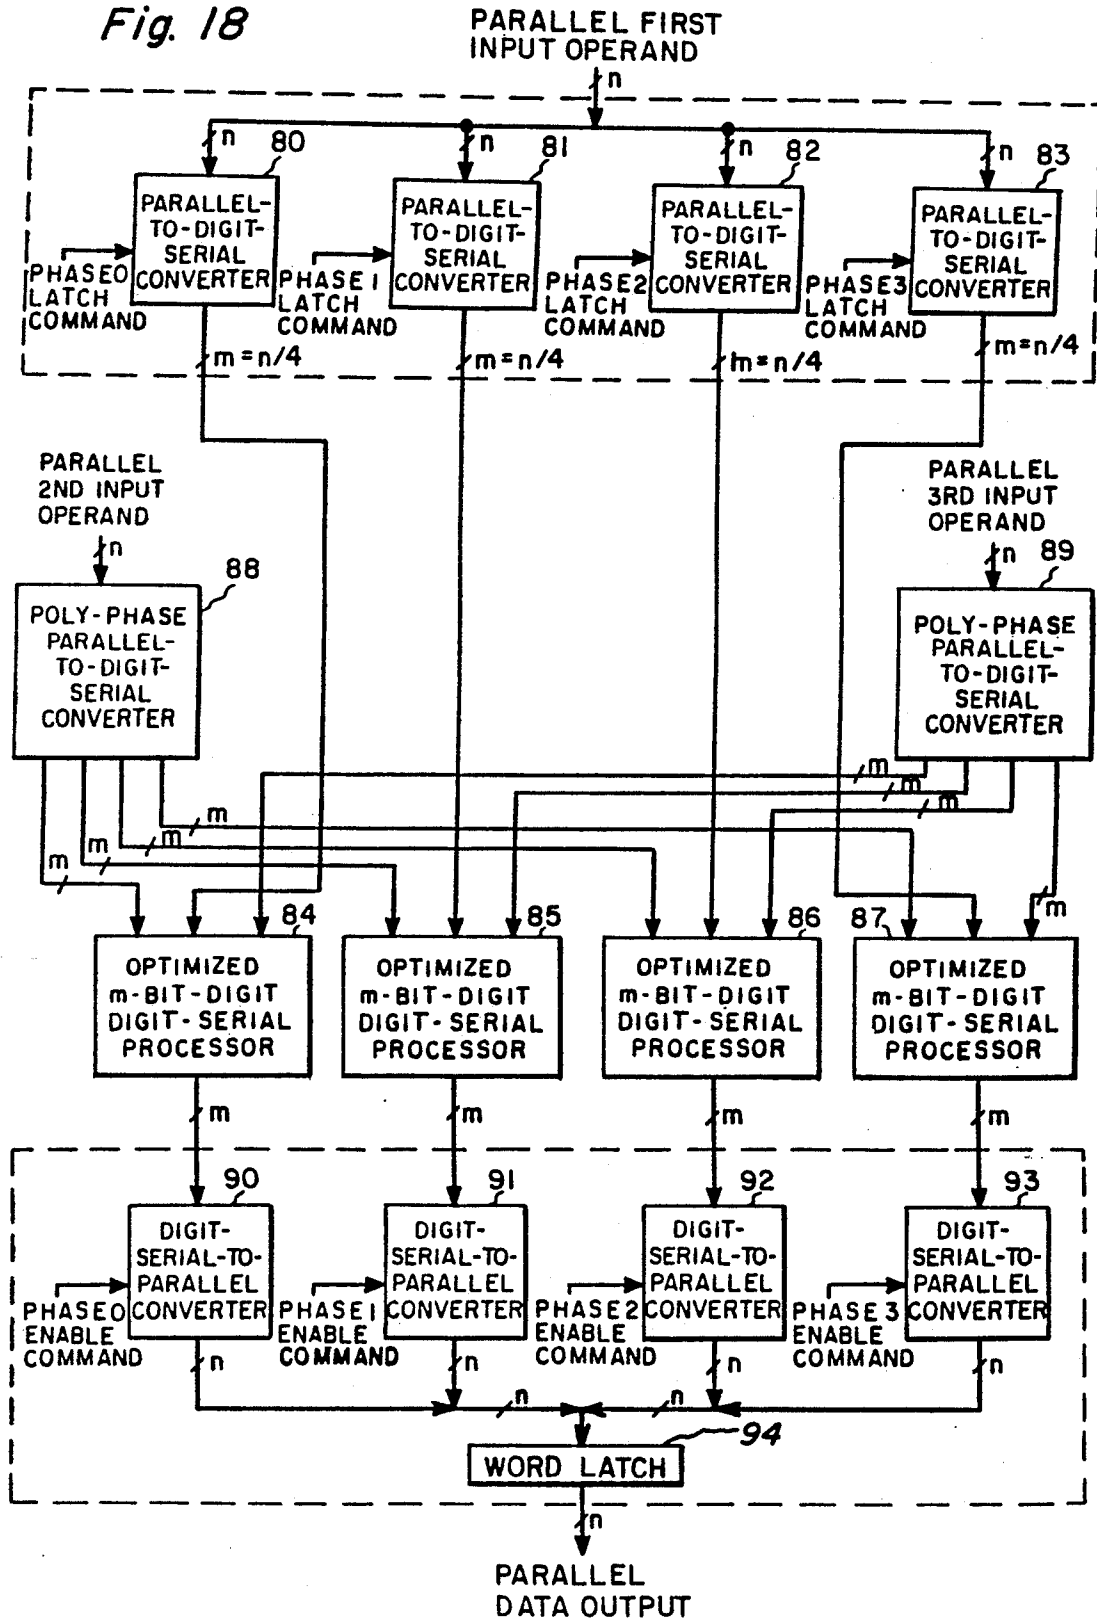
Fig. 18

PARALLEL FIRST INPUT OPERAND

n

n 80
PARALLEL-TO-DIGIT-SERIAL CONVERTER
PHASE0 LATCH COMMAND
m=n/4

n 81
PARALLEL-TO-DIGIT-SERIAL CONVERTER
PHASE 1 LATCH COMMAND
m=n/4

n 82
PARALLEL-TO-DIGIT-SERIAL CONVERTER
PHASE2 LATCH COMMAND
m=n/4

n 83
PARALLEL-TO-DIGIT-SERIAL CONVERTER
PHASE3 LATCH COMMAND
m=n/4

PARALLEL 2ND INPUT OPERAND
n
88
POLY-PHASE PARALLEL-TO-DIGIT-SERIAL CONVERTER

PARALLEL 3RD INPUT OPERAND
n 89
POLY-PHASE PARALLEL-TO-DIGIT-SERIAL CONVERTER

m m m m
m m m m

84
OPTIMIZED m-BIT-DIGIT DIGIT-SERIAL PROCESSOR
m

85
OPTIMIZED m-BIT-DIGIT DIGIT-SERIAL PROCESSOR
m

86
OPTIMIZED m-BIT-DIGIT DIGIT-SERIAL PROCESSOR
m

87
OPTIMIZED m-BIT-DIGIT DIGIT-SERIAL PROCESSOR
m

90
DIGIT-SERIAL-TO-PARALLEL CONVERTER
PHASE0 ENABLE COMMAND
n

91
DIGIT-SERIAL-TO-PARALLEL CONVERTER
PHASE 1 ENABLE COMMAND
n

92
DIGIT-SERIAL-TO-PARALLEL CONVERTER
PHASE 2 ENABLE COMMAND
n

93
DIGIT-SERIAL-TO-PARALLEL CONVERTER
PHASE 3 ENABLE COMMAND
n

n n
94
WORD LATCH
n

PARALLEL DATA OUTPUT